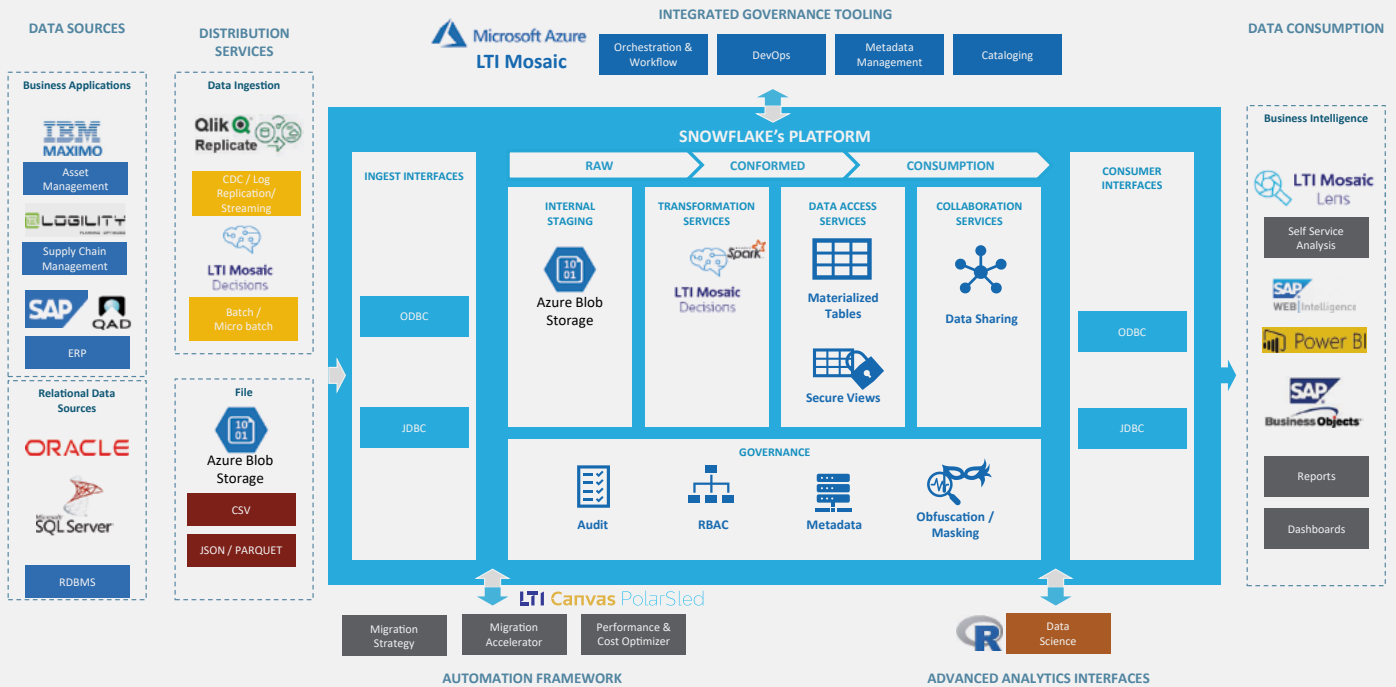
DATA SOURCES

Business Applications

IBM MAXIMO

Asset Management

LOGILITY

Supply Chain Management

SAP QAD

ERP

Relational Data Sources

ORACLE

SQL Server

RDBMS

DISTRIBUTION SERVICES

Data Ingestion

Qlik Replicate

CDC / Log Replication/ Streaming

LTI Mosaic Decisions

Batch / Micro batch

File

Azure Blob Storage

CSV

JSON / PARQUET

Microsoft Azure
LTI Mosaic

INTEGRATED GOVERNANCE TOOLING

Orchestration & Workflow

DevOps

Metadata Management

Cataloging

SNOWFLAKE's PLATFORM

INGEST INTERFACES

ODBC

JDBC

RAW

CONFORMED

CONSUMPTION

INTERNAL STAGING

Azure Blob Storage

TRANSFORMATION SERVICES

Spark

LTI Mosaic Decisions

DATA ACCESS SERVICES

Materialized Tables

Secure Views

COLLABORATION SERVICES

Data Sharing

GOVERNANCE

Audit

RBAC

Metadata

Obfuscation / Masking

CONSUMER INTERFACES

ODBC

JDBC

DATA CONSUMPTION

Business Intelligence

LTI Mosaic Lens

Self Service Analysis

SAP WEB Intelligence

Power BI

SAP BusinessObjects

Reports

Dashboards

LTI Canvas PolarSled

Migration Strategy

Migration Accelerator

Performance & Cost Optimizer

AUTOMATION FRAMEWORK

R

Data Science

ADVANCED ANALYTICS INTERFACES